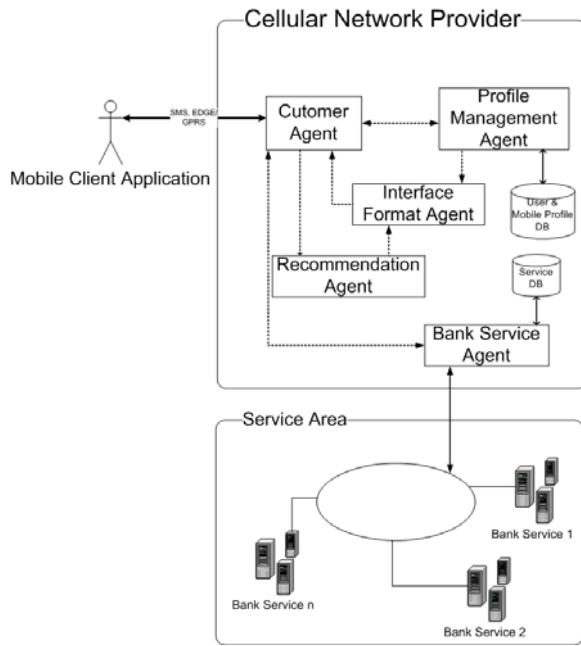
Cellular Network Provider

Mobile Client Application

SMS, EDGE/ GPRS

Cutomer Agent

Profile Management Agent

Interface Format Agent

User & Mobile Profile DB

Recommendation Agent

Service DB

Bank Service Agent

Service Area

Bank Service 1

Bank Service n

Bank Service 2